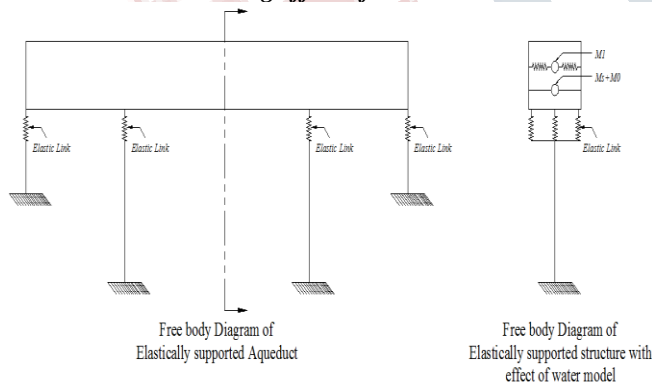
Elastic Link

Elastic Link

Elastic Link

Elastic Link

Free body Diagram of Elastically supported Aqueduct

M1

Ms+M0

Elastic Link

Free body Diagram of Elastically supported structure with effect of water model